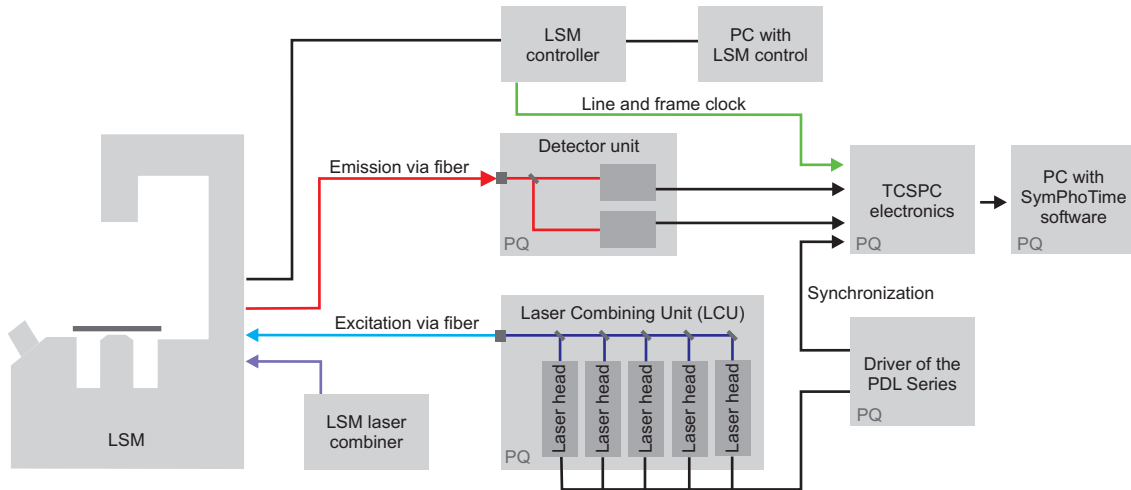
LSM controller

PC with LSM control

Line and frame clock

Detector unit

Emission via fiber

PQ

TCSPC electronics

PQ

PC with SymPhoTime software

PQ

Synchronization

Laser Combining Unit (LCU)

Excitation via fiber

Laser head

Laser head

Laser head

Laser head

Laser head

PQ

Driver of the PDL Series

PQ

LSM laser combiner

LSM